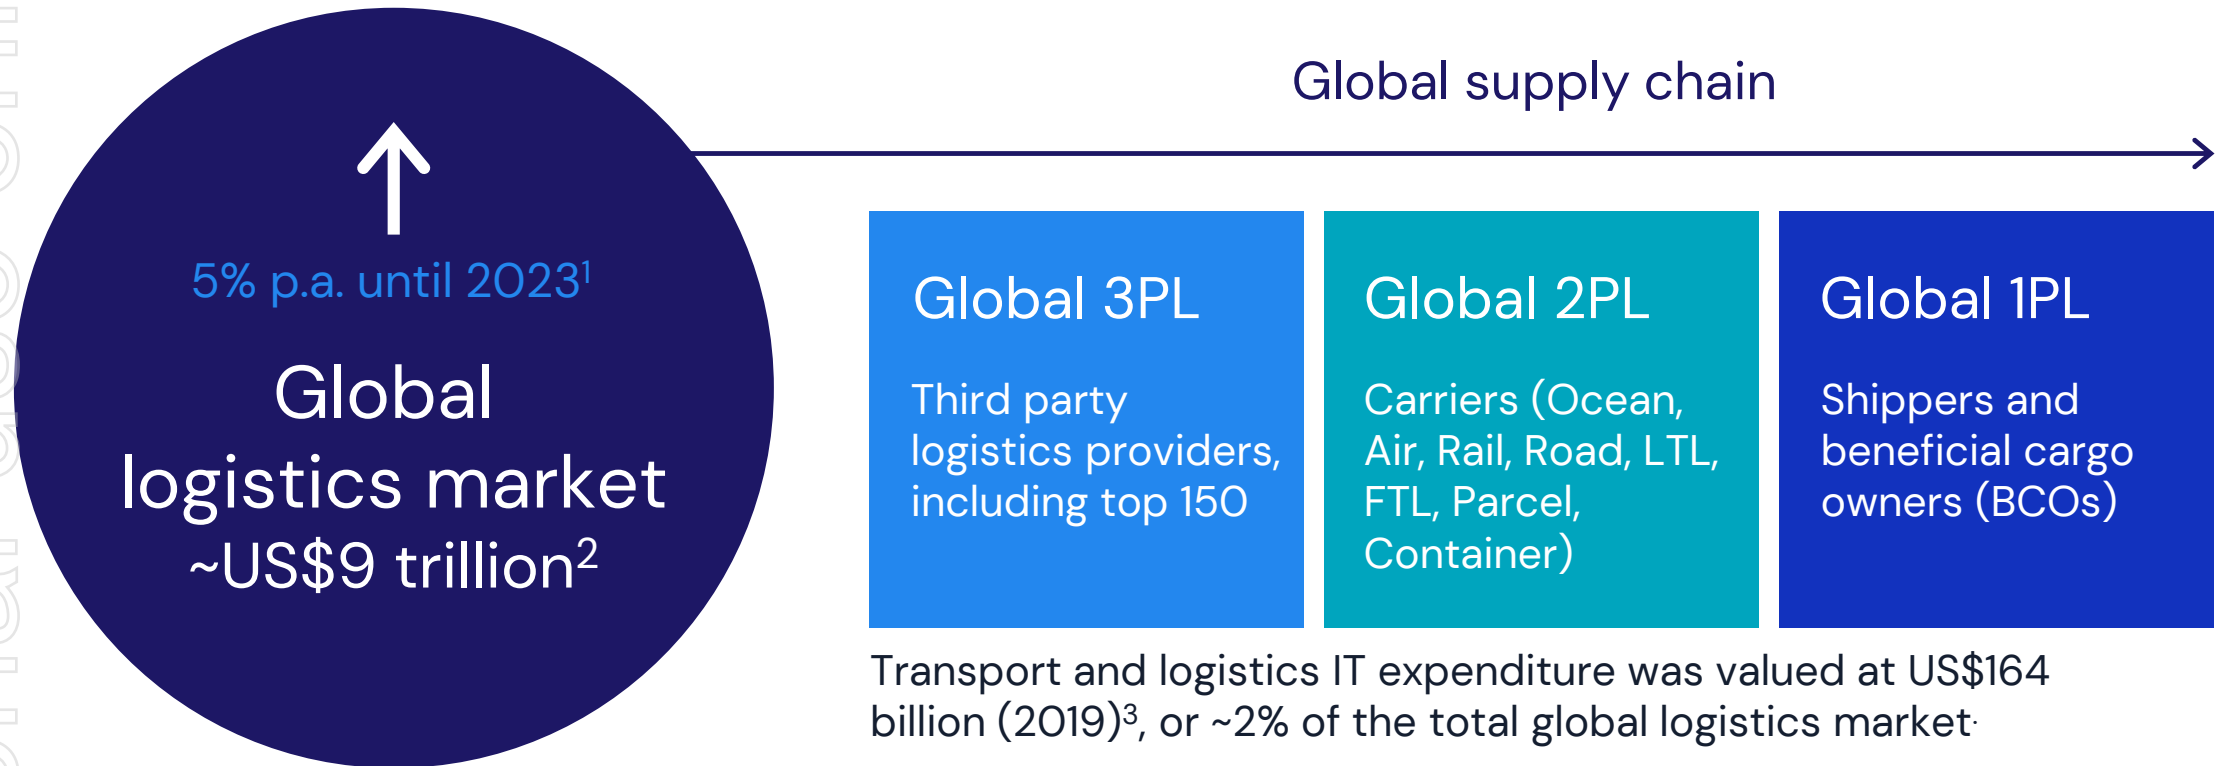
5% p.a. until 2023$^1$

Global logistics market ~US\$9 trillion$^2$

Global supply chain

Global 3PL

Third party logistics providers, including top 150

Global 2PL

Carriers (Ocean, Air, Rail, Road, LTL, FTL, Parcel, Container)

Global 1PL

Shippers and beneficial cargo owners (BCOs)

Transport and logistics IT expenditure was valued at US\$164 billion (2019)$^3$, or ~2% of the total global logistics market.